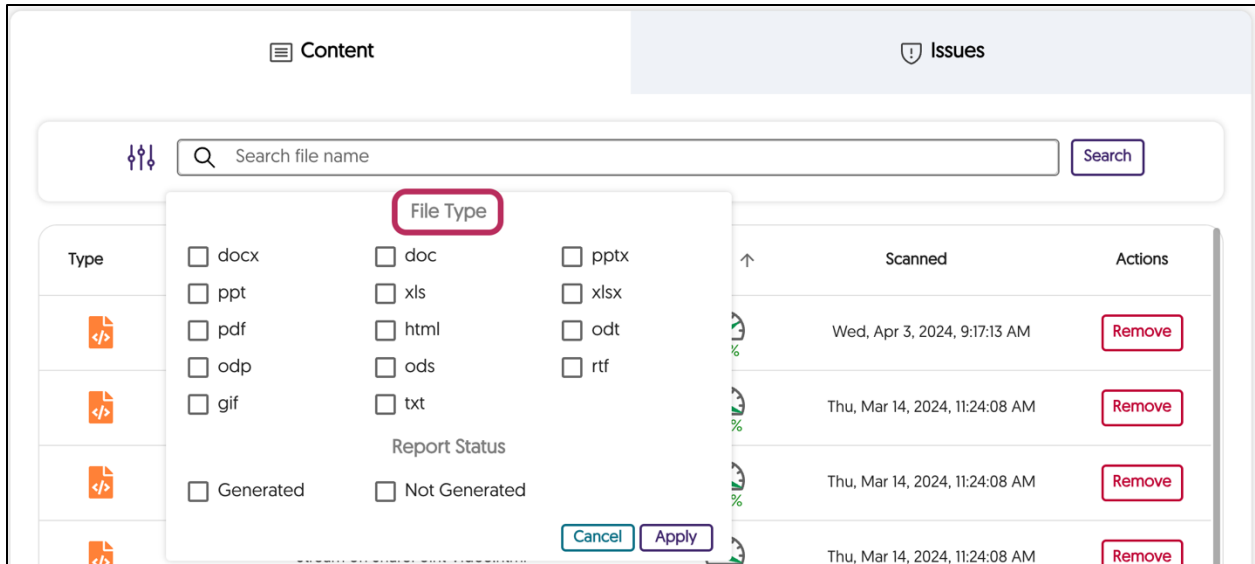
Content

Issues

Search file name

Search

File Type

docx
doc
pptx
ppt
xls
xlsx
pdf
html
odt
odp
ods
rtf
gif
txt

Report Status

Generated
Not Generated

Cancel
Apply

Type

Scanned

Actions

Wed, Apr 3, 2024, 9:17:13 AM
Remove

Thu, Mar 14, 2024, 11:24:08 AM
Remove

Thu, Mar 14, 2024, 11:24:08 AM
Remove

Thu, Mar 14, 2024, 11:24:08 AM
Remove